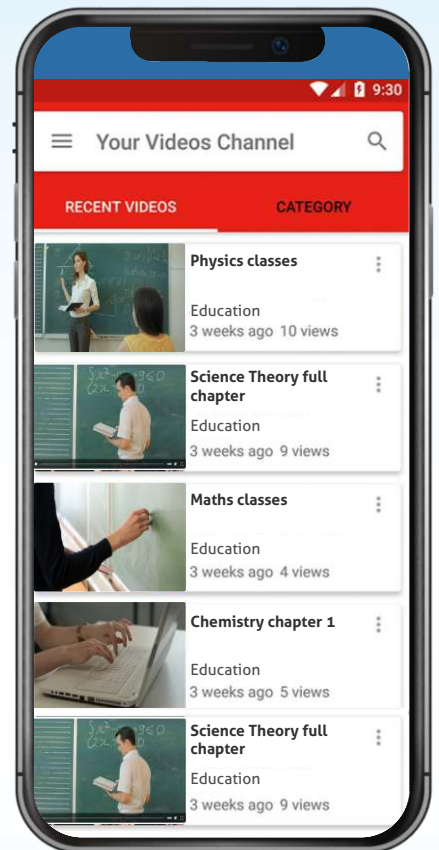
9:30

Your Videos Channel

RECENT VIDEOS

CATEGORY

Physics classes
Education
3 weeks ago 10 views

Science Theory full chapter
Education
3 weeks ago 9 views

Maths classes
Education
3 weeks ago 4 views

Chemistry chapter 1
Education
3 weeks ago 5 views

Science Theory full chapter
Education
3 weeks ago 9 views